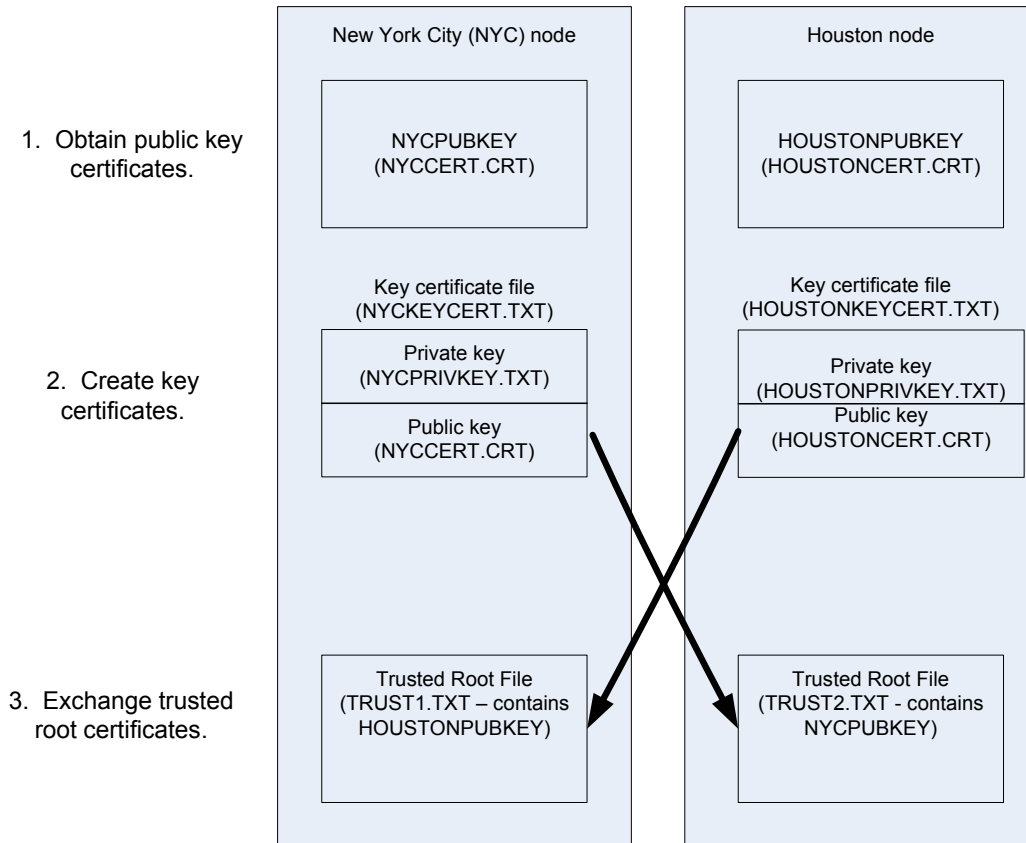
New York City (NYC) node

Houston node

1. Obtain public key certificates.

NYCPUBKEY (NYCCERT.CRT)

HOUSTONPUBKEY (HOUSTONCERT.CRT)

Key certificate file (NYCKEYCERT.TXT)

Key certificate file (HOUSTONKEYCERT.TXT)

2. Create key certificates.

Private key (NYCPRIVKEY.TXT)

Public key (NYCCERT.CRT)

Private key (HOUSTONPRIVKEY.TXT)

Public key (HOUSTONCERT.CRT)

3. Exchange trusted root certificates.

Trusted Root File (TRUST1.TXT – contains HOUSTONPUBKEY)

Trusted Root File (TRUST2.TXT - contains NYCPUBKEY)